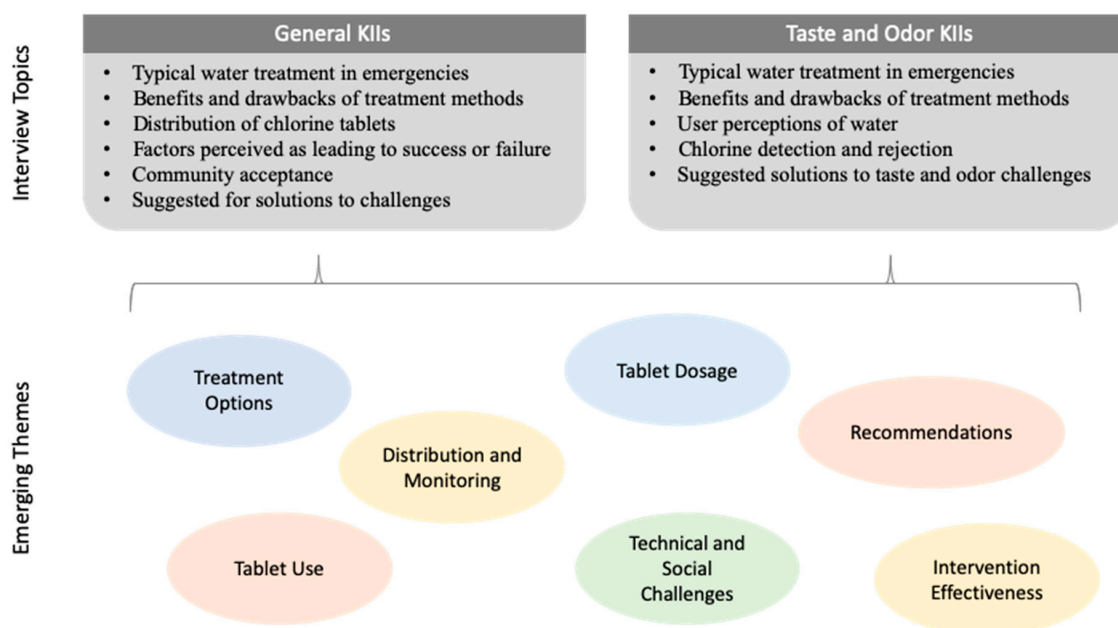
Interview Topics

General KIIs
- Typical water treatment in emergencies
- Benefits and drawbacks of treatment methods
- Distribution of chlorine tablets
- Factors perceived as leading to success or failure
- Community acceptance
- Suggested for solutions to challenges

Taste and Odor KIIs
- Typical water treatment in emergencies
- Benefits and drawbacks of treatment methods
- User perceptions of water
- Chlorine detection and rejection
- Suggested solutions to taste and odor challenges

Emerging Themes

Treatment Options

Tablet Dosage

Recommendations

Distribution and Monitoring

Tablet Use

Technical and Social Challenges

Intervention Effectiveness